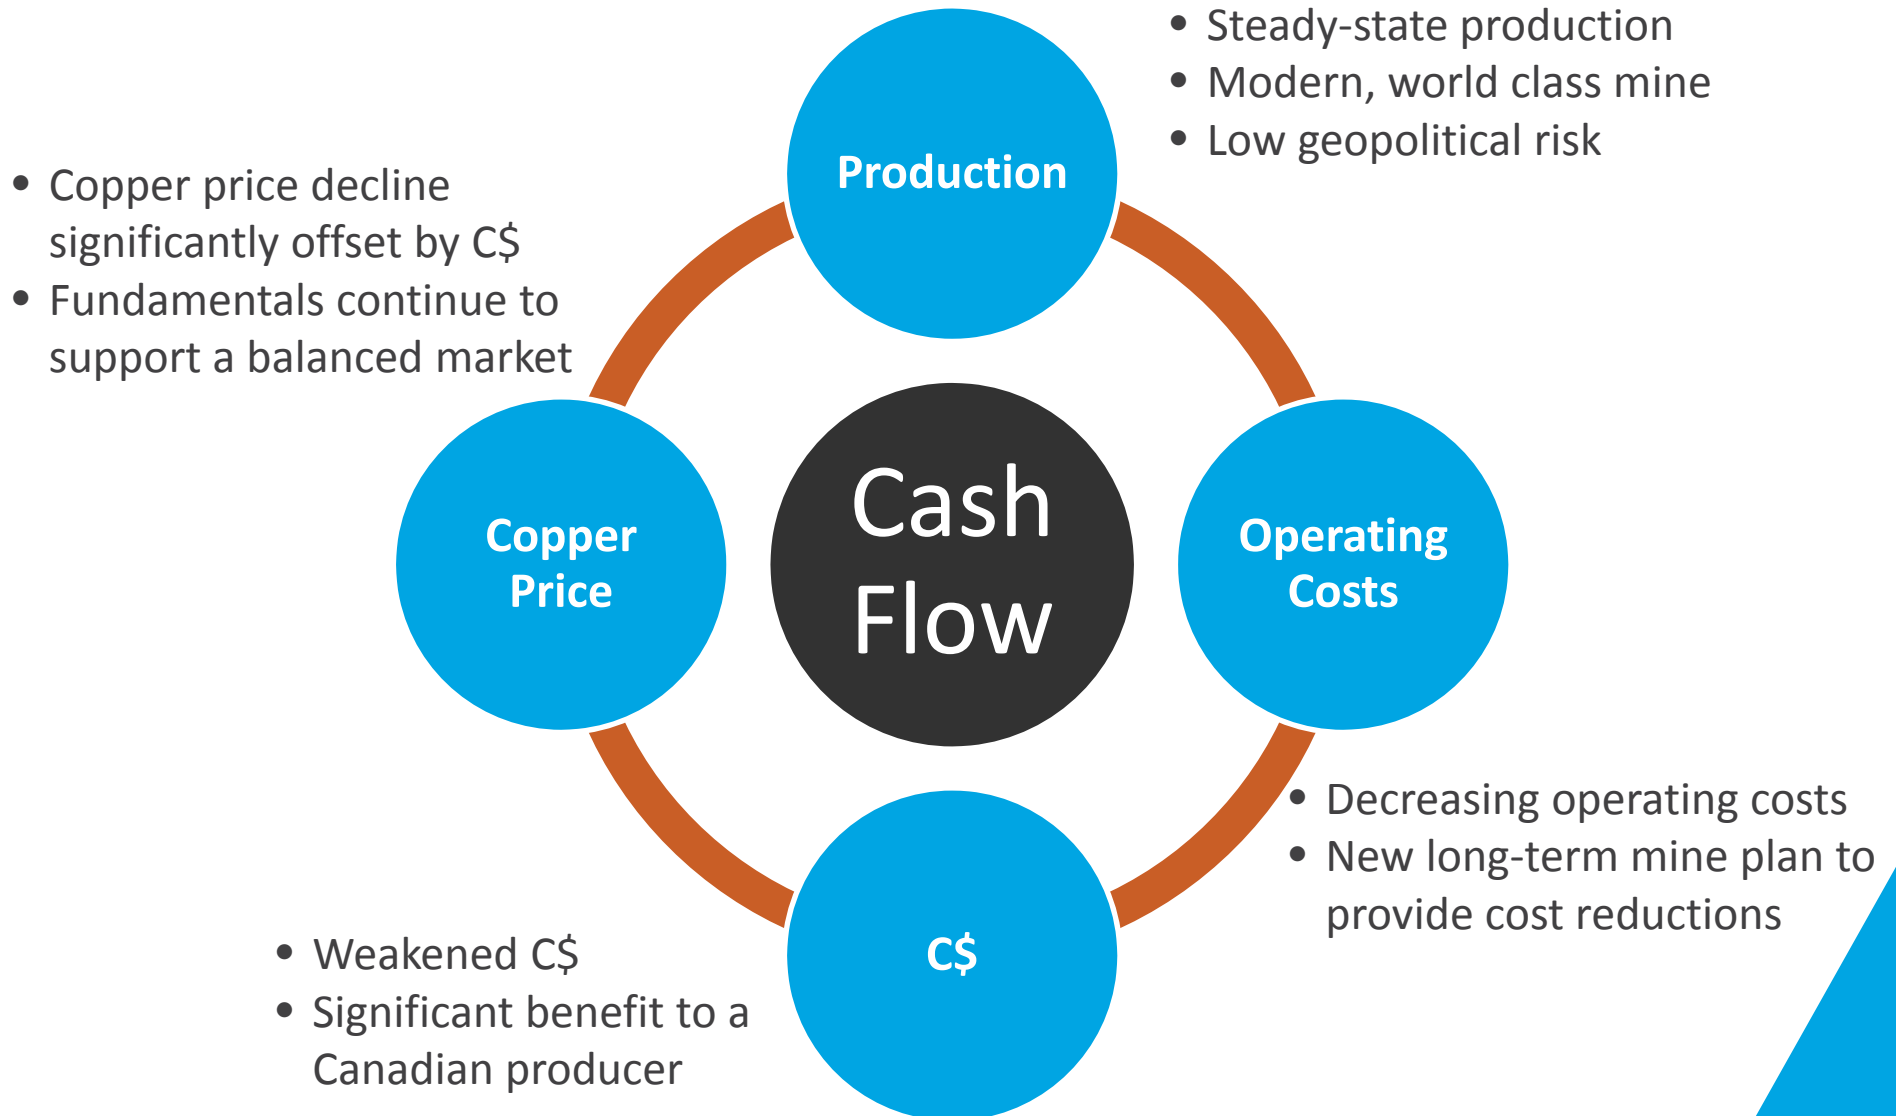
Production

- Steady-state production
- Modern, world class mine
- Low geopolitical risk

- Copper price decline significantly offset by C$
- Fundamentals continue to support a balanced market

Copper Price

Cash Flow

Operating Costs

- Decreasing operating costs
- New long-term mine plan to provide cost reductions

C$

- Weakened C$
- Significant benefit to a Canadian producer